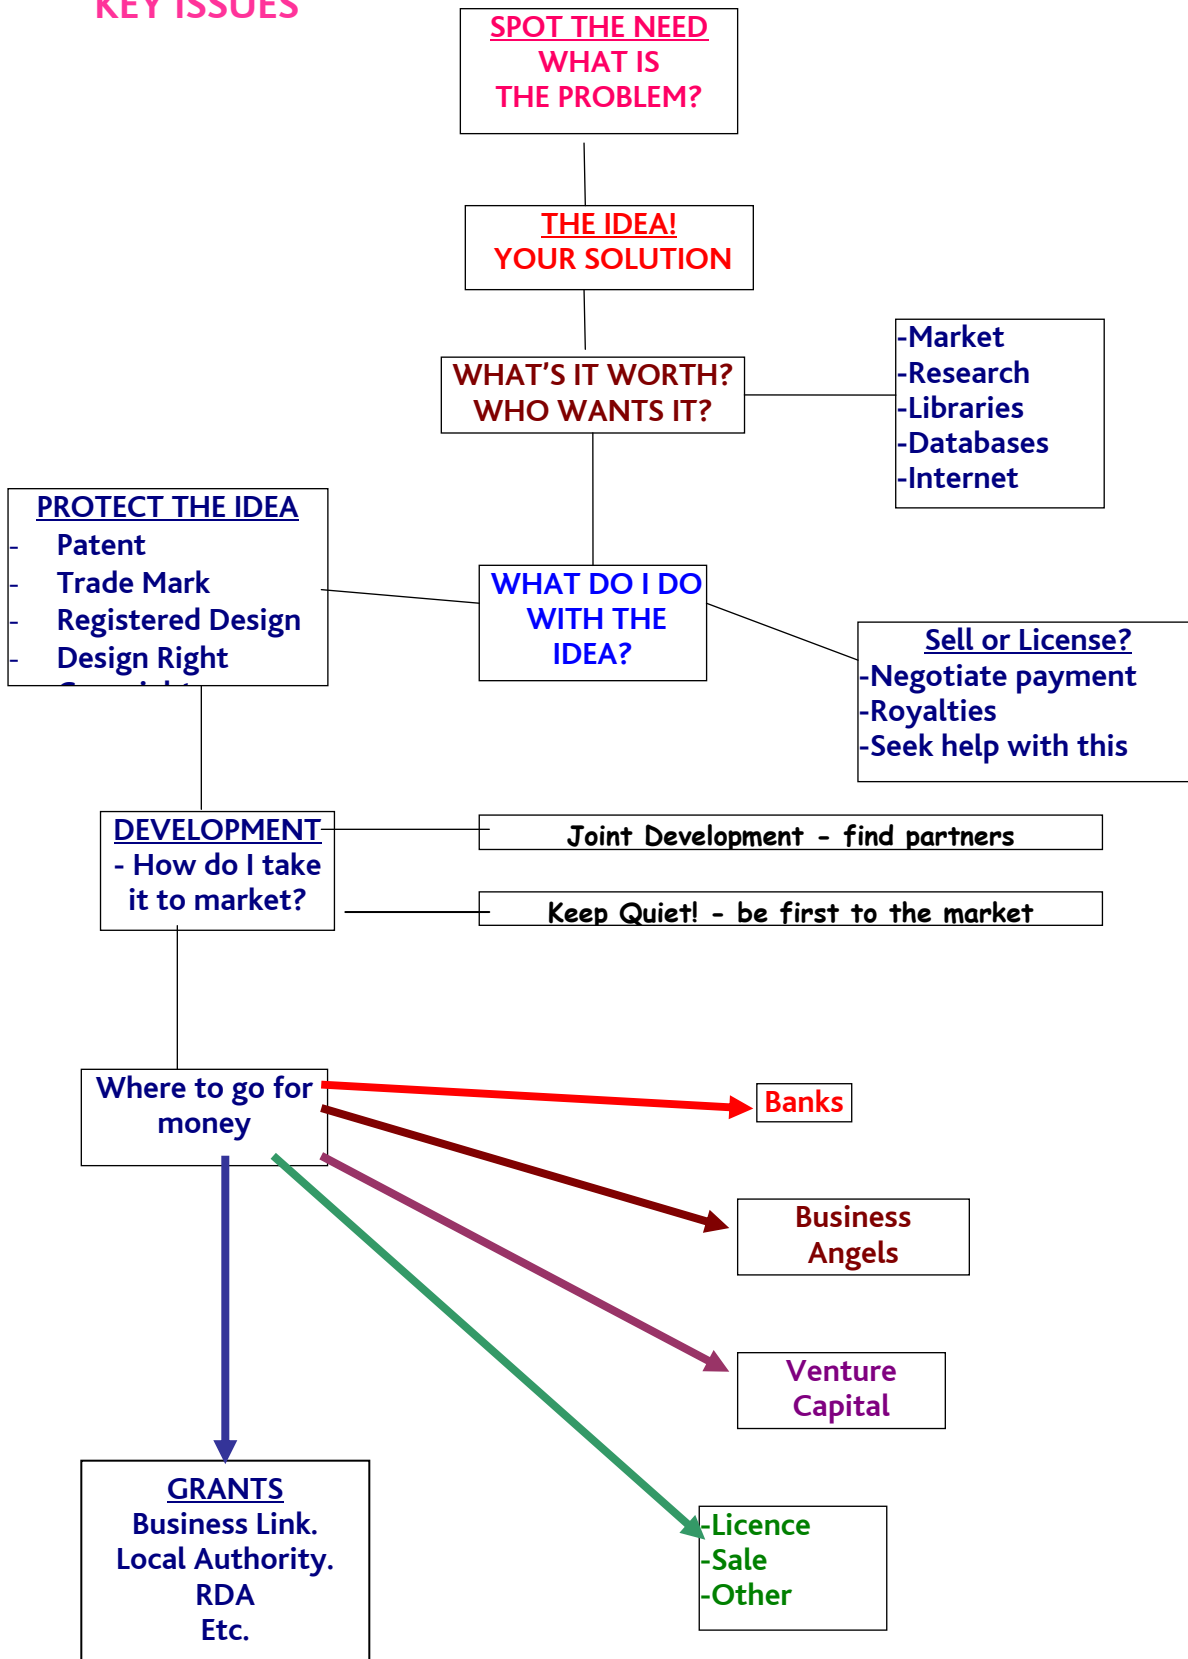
KEY ISSUES

SPOT THE NEED
WHAT IS
THE PROBLEM?

THE IDEA!
YOUR SOLUTION

WHAT'S IT WORTH?
WHO WANTS IT?

-Market
-Research
-Libraries
-Databases
-Internet

PROTECT THE IDEA
- Patent
- Trade Mark
- Registered Design
- Design Right
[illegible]

WHAT DO I DO
WITH THE
IDEA?

Sell or License?
-Negotiate payment
-Royalties
-Seek help with this

DEVELOPMENT
- How do I take it to market?

Joint Development - find partners

Keep Quiet! - be first to the market

Where to go for money

Banks

Business Angels

Venture Capital

GRANTS
Business Link.
Local Authority.
RDA
Etc.

-Licence
-Sale
-Other